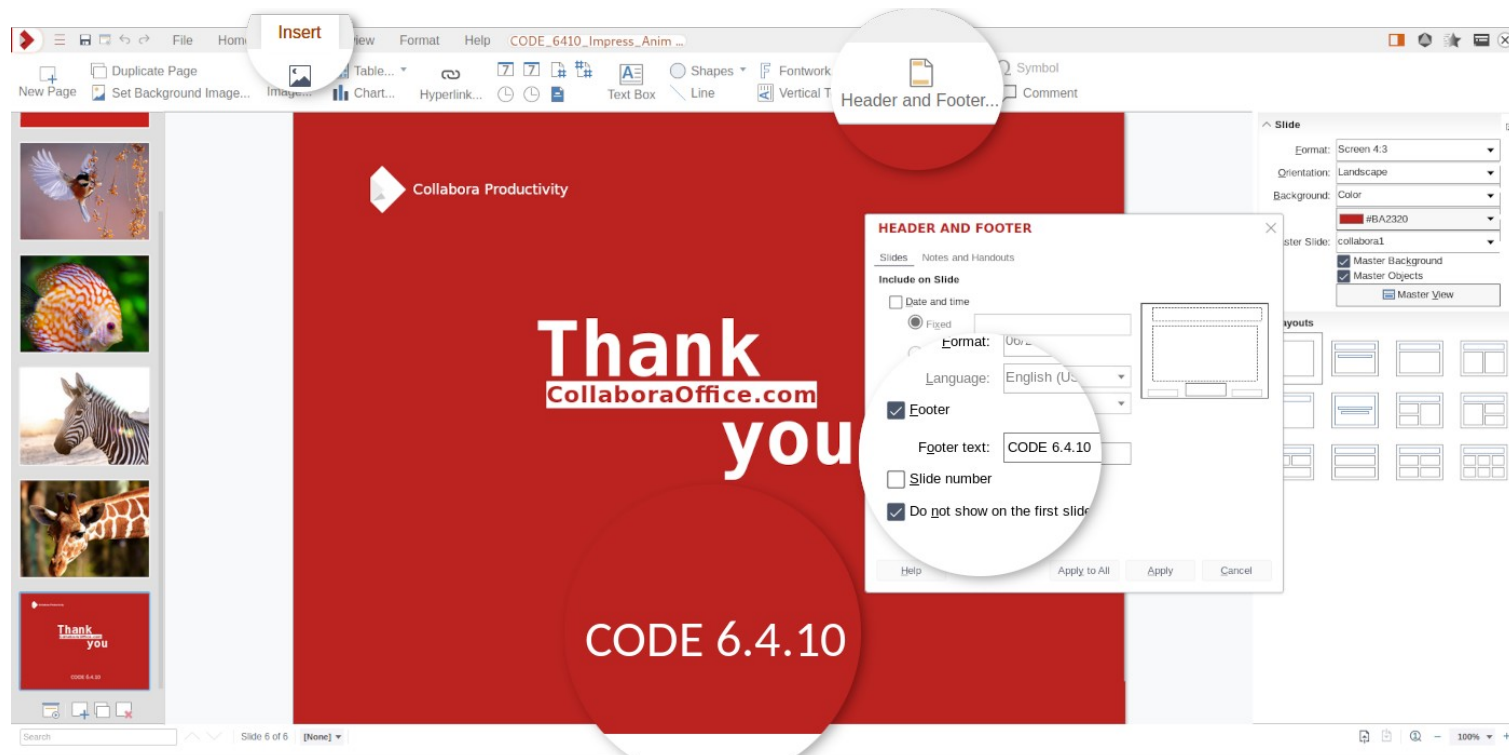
File Home Insert View Format Help CODE_6410_Impress_Anim ...

New Page
Duplicate Page
Set Background Image...
Image...
Table...
Chart...
Hyperlink...
Text Box
Shapes
Line
Fontwork
Vertical T
Header and Footer...
Symbol
Comment

Collabora Productivity

Thank
CollaboraOffice.com
you

CODE 6.4.10

HEADER AND FOOTER
Slides Notes and Handouts
Include on Slide
Date and time
Fixed
Format: 06/2
Language: English (US
Footer
Footer text: CODE 6.4.10
Slide number
Do not show on the first slide
Help Apply to All Apply Cancel

Slide
Format: Screen 4:3
Orientation: Landscape
Background: Color
#BA2320
Master Slide: collabora1
Master Background
Master Objects
Master View
Layouts

Thank
you
CODE 6.4.10

Search
Slide 6 of 6
[None]
100%